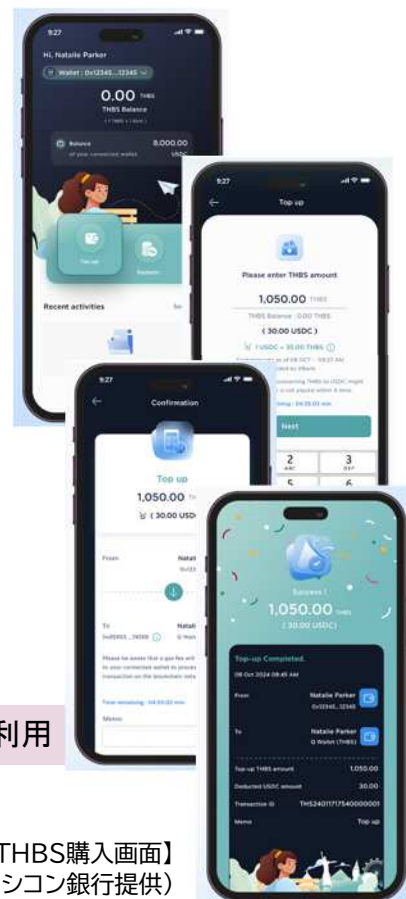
9:27

Hi, Natalie Parker

Wallet : 0x12345...12345

0.00 THBS

THBS Balance

Balance

8,000.00

of your connected wallet

USDC

Top up

Recent activities

9:27

Top up

Please enter THBS amount

1,050.00 THBS

THBS Balance : 0.00 THBS

( 30.00 USDC )

1 USDC = 35.00 THBS

Time remaining : 04:55:00 min

Next

2

3

5

6

9:27

Confirmation

Top up

1,050.00

( 30.00 USDC

From

Natal

To

Natal

Time remaining : 04:55:00 min

Memo

Success !

1,050.00 THBS

( 30.00 USDC)

Top-up Completed.

08 Oct 2024 09:45 AM

From

Natalie Parker

To

Natalie Parker

Top-up THBS amount

1,050.00

Deducted USDC amount

30.00

Transaction ID

Memo

Top up

利用

THBS購入画面】

シコン銀行提供)